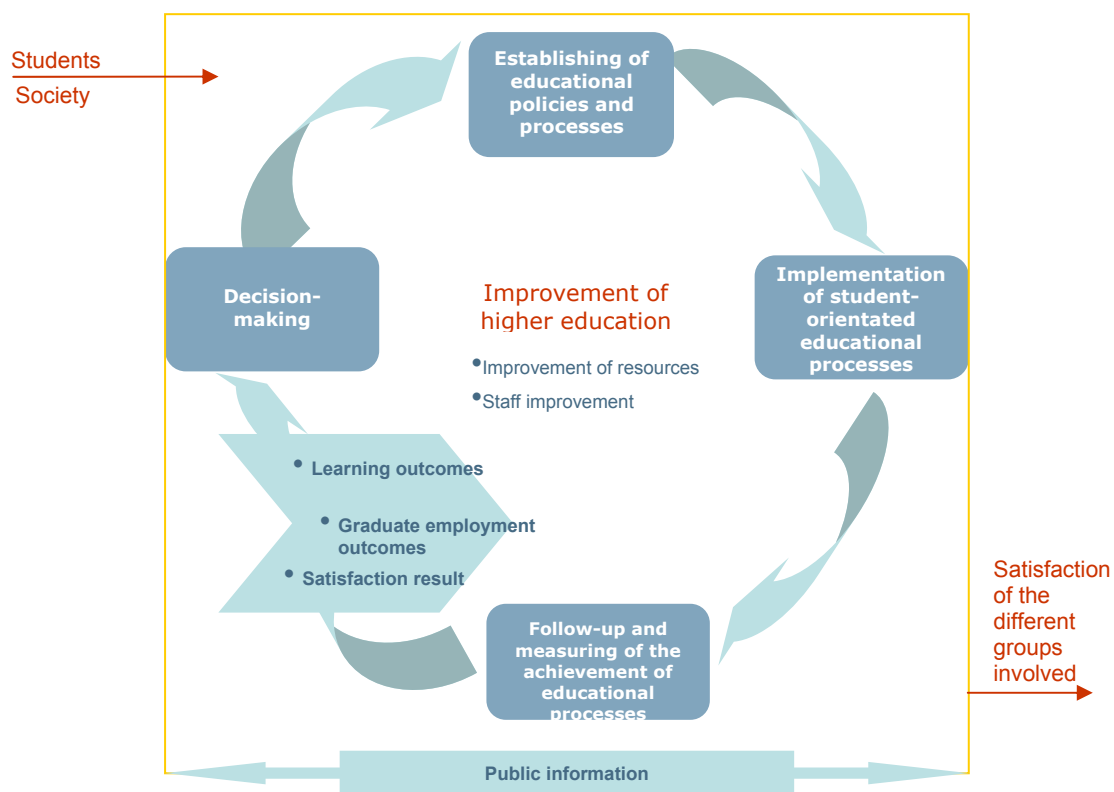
Students
Society

Establishing of educational policies and processes

Implementation of student-orientated educational processes

Decision-making

Improvement of higher education

•Improvement of resources
•Staff improvement

• Learning outcomes
• Graduate employment outcomes
• Satisfaction result

Follow-up and measuring of the achievement of educational processes

Satisfaction of the different groups involved

Public information